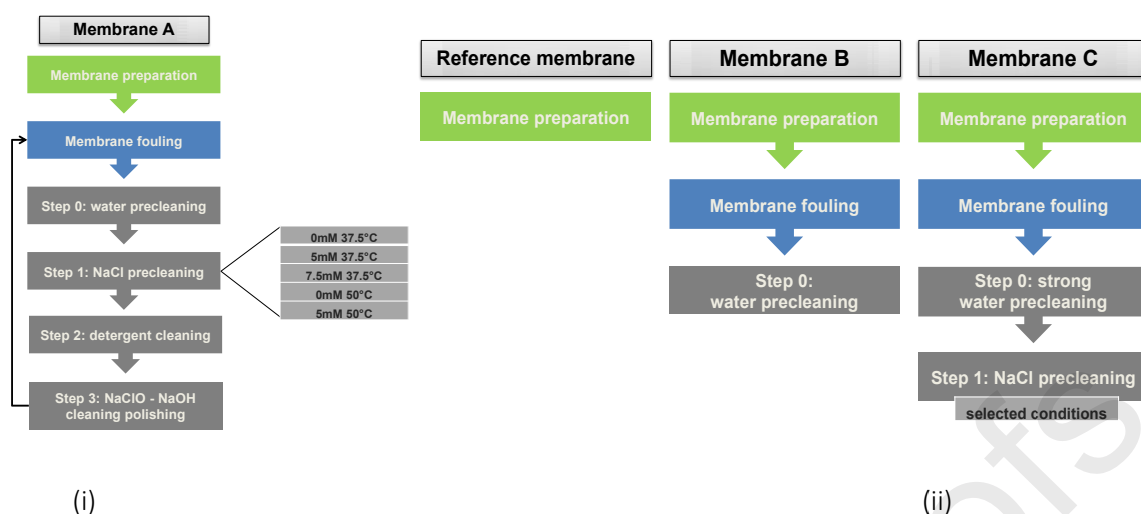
Membrane A

Membrane preparation

Membrane fouling

Step 0: water precleaning

Step 1: NaCl precleaning

0mM 37.5°C
5mM 37.5°C
7.5mM 37.5°C
0mM 50°C
5mM 50°C

Step 2: detergent cleaning

Step 3: NaClO - NaOH cleaning polishing

(i)

Reference membrane

Membrane preparation

Membrane B

Membrane preparation

Membrane fouling

Step 0: water precleaning

Membrane C

Membrane preparation

Membrane fouling

Step 0: strong water precleaning

Step 1: NaCl precleaning

selected conditions

(ii)